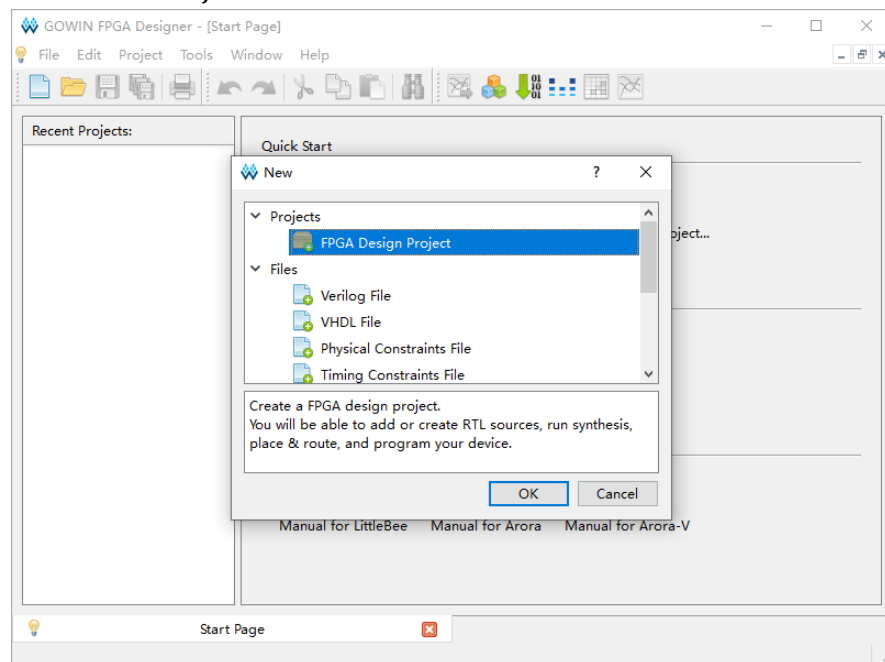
GOWIN FPGA Designer - [Start Page]

File Edit Project Tools Window Help

Recent Projects:

Quick Start

oject...

New ? 

Projects
FPGA Design Project
Files
Verilog File
VHDL File
Physical Constraints File
Timing Constraints File

Create a FPGA design project.
You will be able to add or create RTL sources, run synthesis, place & route, and program your device.

OK Cancel

Manual for LittleBee Manual for Arora Manual for Arora-V

Start Page